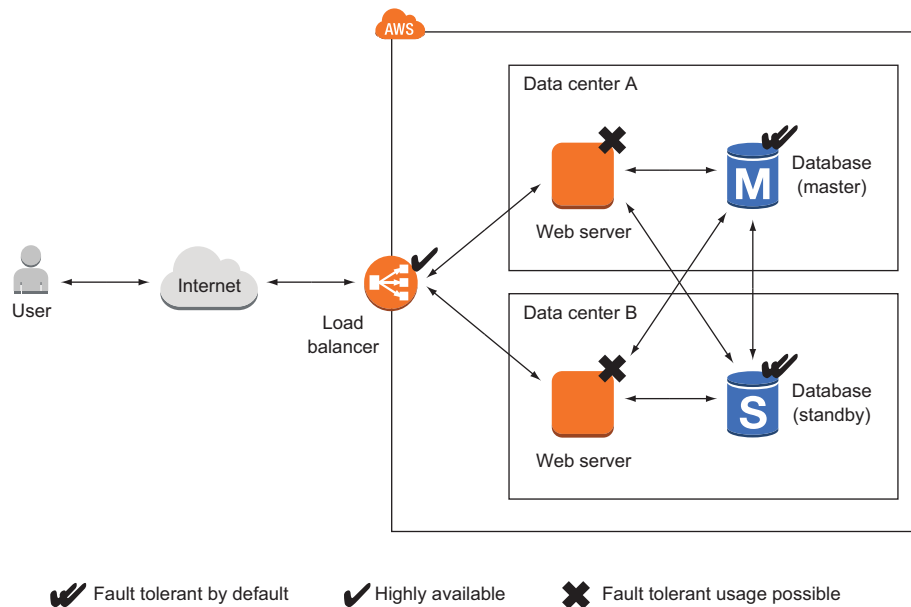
AWS

Data center A

Web server

M

Database (master)

User

Internet

Load balancer

Data center B

Web server

S

Database (standby)

Fault tolerant by default

Highly available

Fault tolerant usage possible